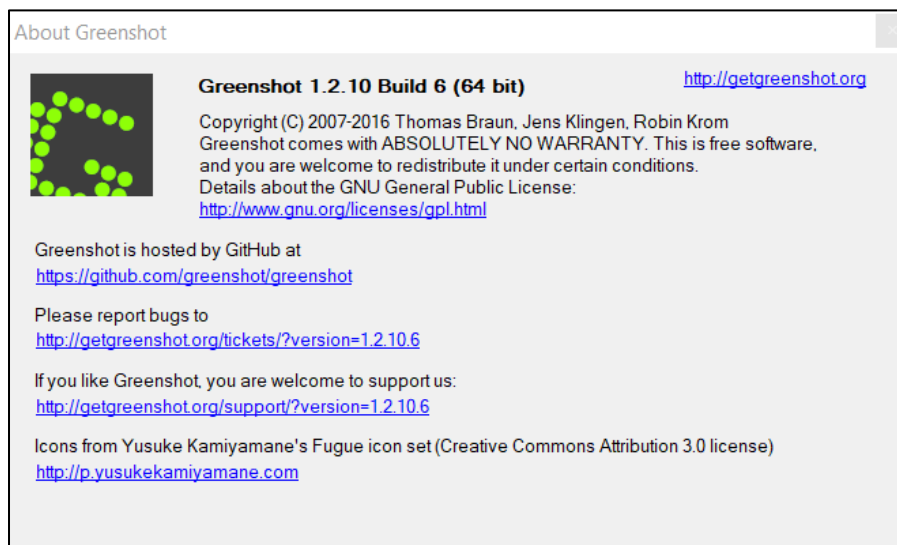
About Greenshot

Greenshot 1.2.10 Build 6 (64 bit)

http://getgreenshot.org

Copyright (C) 2007-2016 Thomas Braun, Jens Klingen, Robin Krom
Greenshot comes with ABSOLUTELY NO WARRANTY. This is free software, and you are welcome to redistribute it under certain conditions.
Details about the GNU General Public License:
http://www.gnu.org/licenses/gpl.html

Greenshot is hosted by GitHub at
https://github.com/greenshot/greenshot

Please report bugs to
http://getgreenshot.org/tickets/?version=1.2.10.6

If you like Greenshot, you are welcome to support us:
http://getgreenshot.org/support/?version=1.2.10.6

Icons from Yusuke Kamiyamane's Fugue icon set (Creative Commons Attribution 3.0 license)
http://p.yusukekamiyamane.com